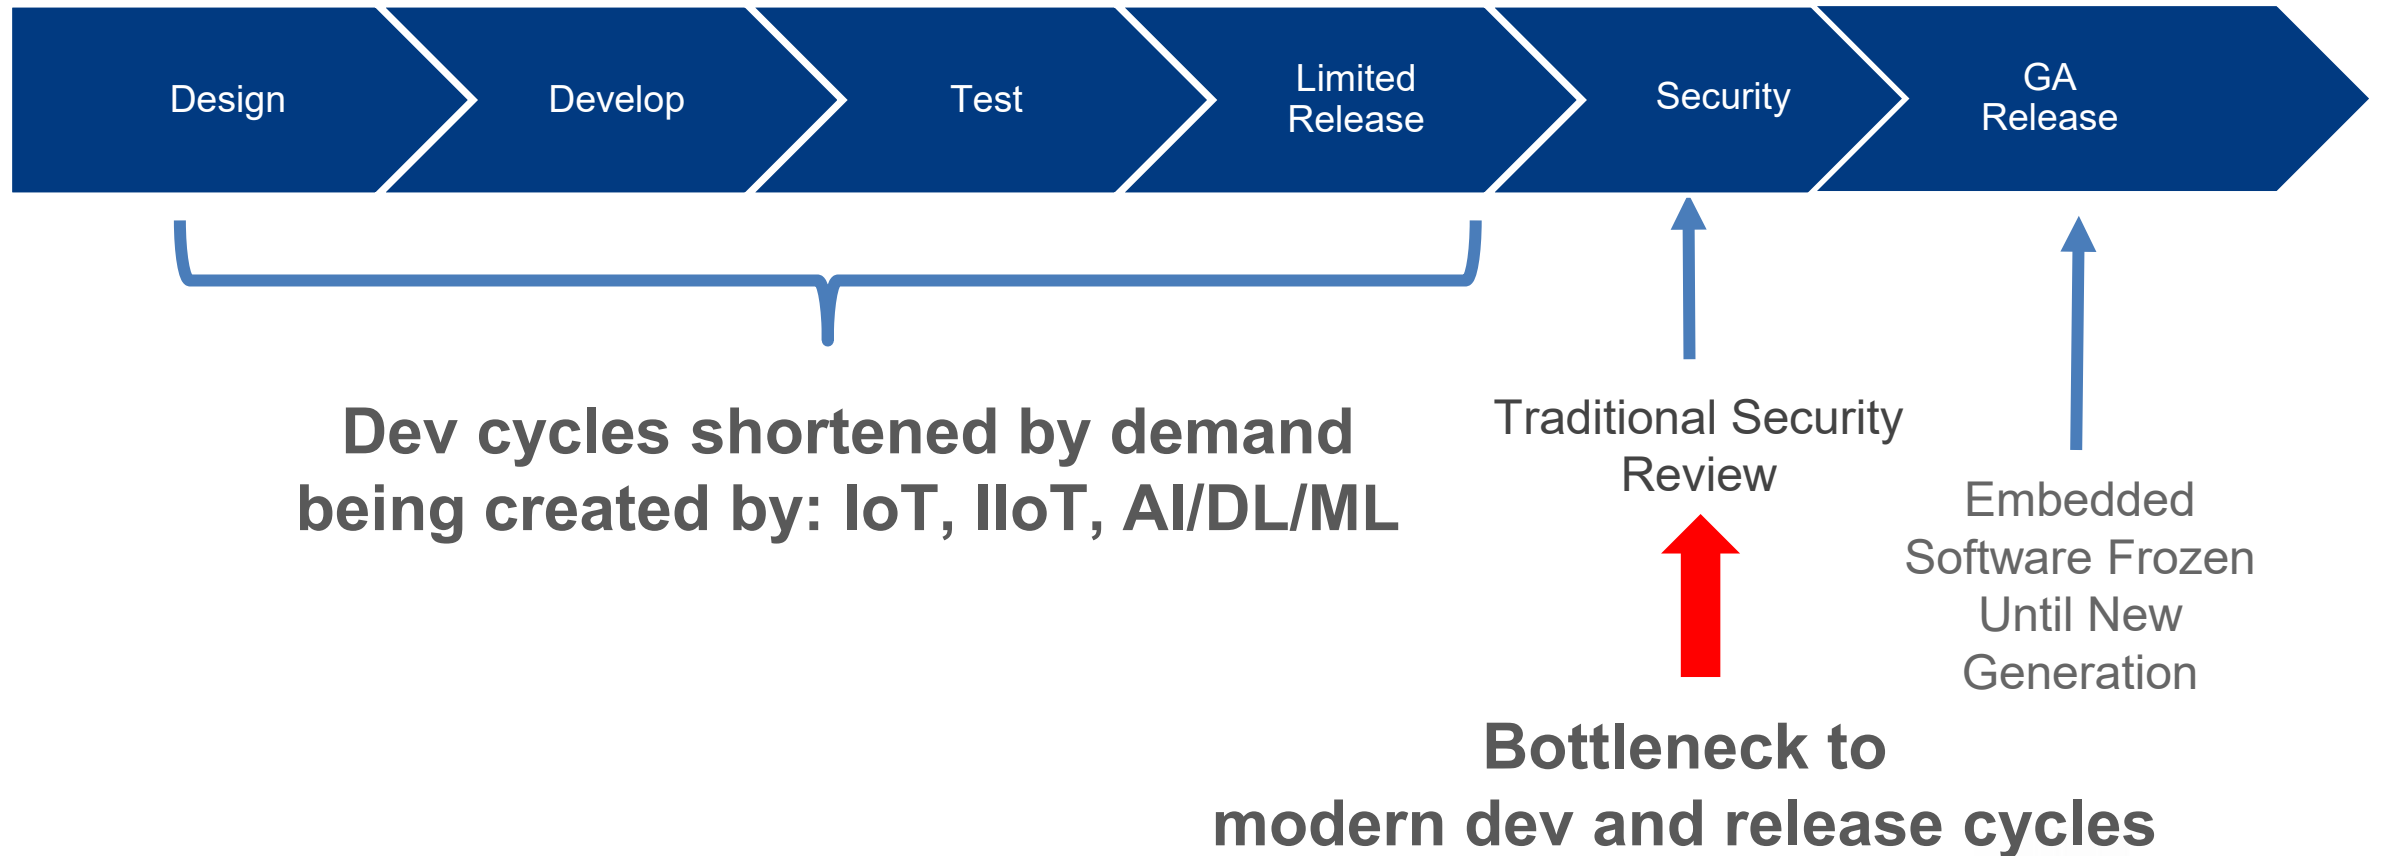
Design

Develop

Test

Limited Release

Security

GA Release

Dev cycles shortened by demand being created by: IoT, IIoT, AI/DL/ML

Traditional Security Review

Embedded Software Frozen Until New Generation

Bottleneck to modern dev and release cycles